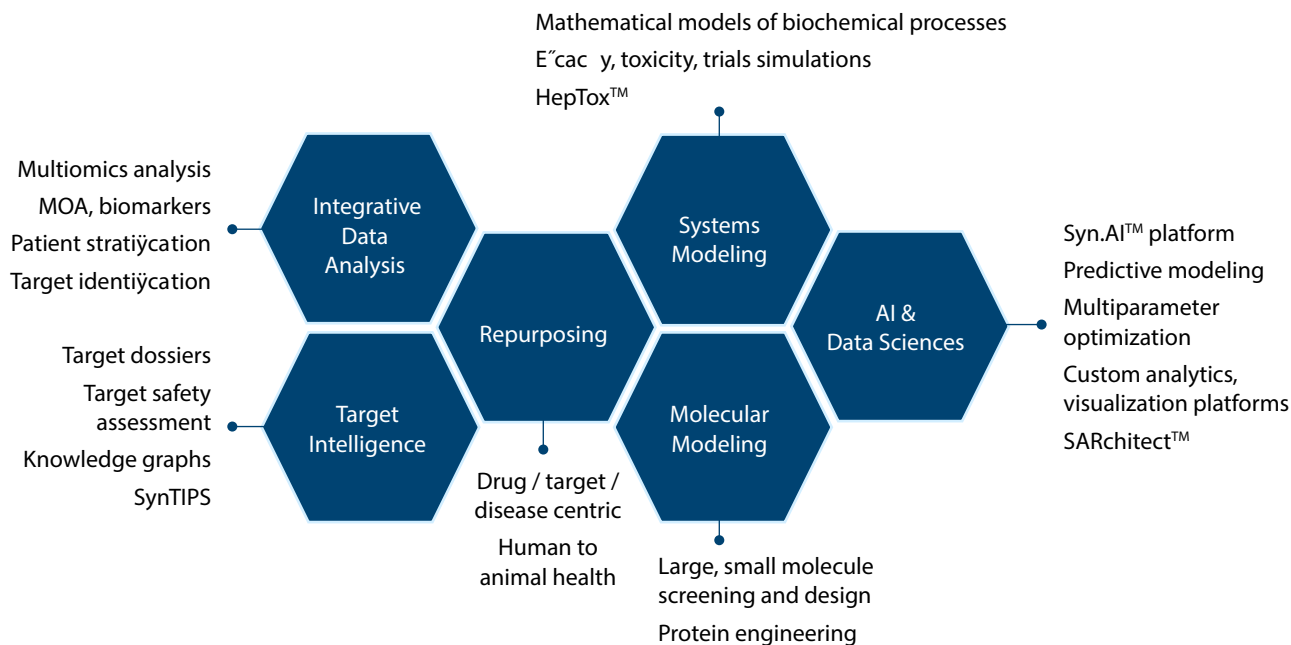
Mathematical models of biochemical processes
E˝cac y, toxicity, trials simulations
HepTox™

Multiomics analysis
MOA, biomarkers
Patient stratiÿcation
Target identiÿcation

Integrative Data Analysis

Systems Modeling

Syn.AI™ platform
Predictive modeling
Multiparameter optimization
Custom analytics, visualization platforms
SARchitect™

AI & Data Sciences

Repurposing

Target dossiers
Target safety assessment
Knowledge graphs
SynTIPS

Target Intelligence

Molecular Modeling

Drug / target / disease centric
Human to animal health

Large, small molecule screening and design
Protein engineering